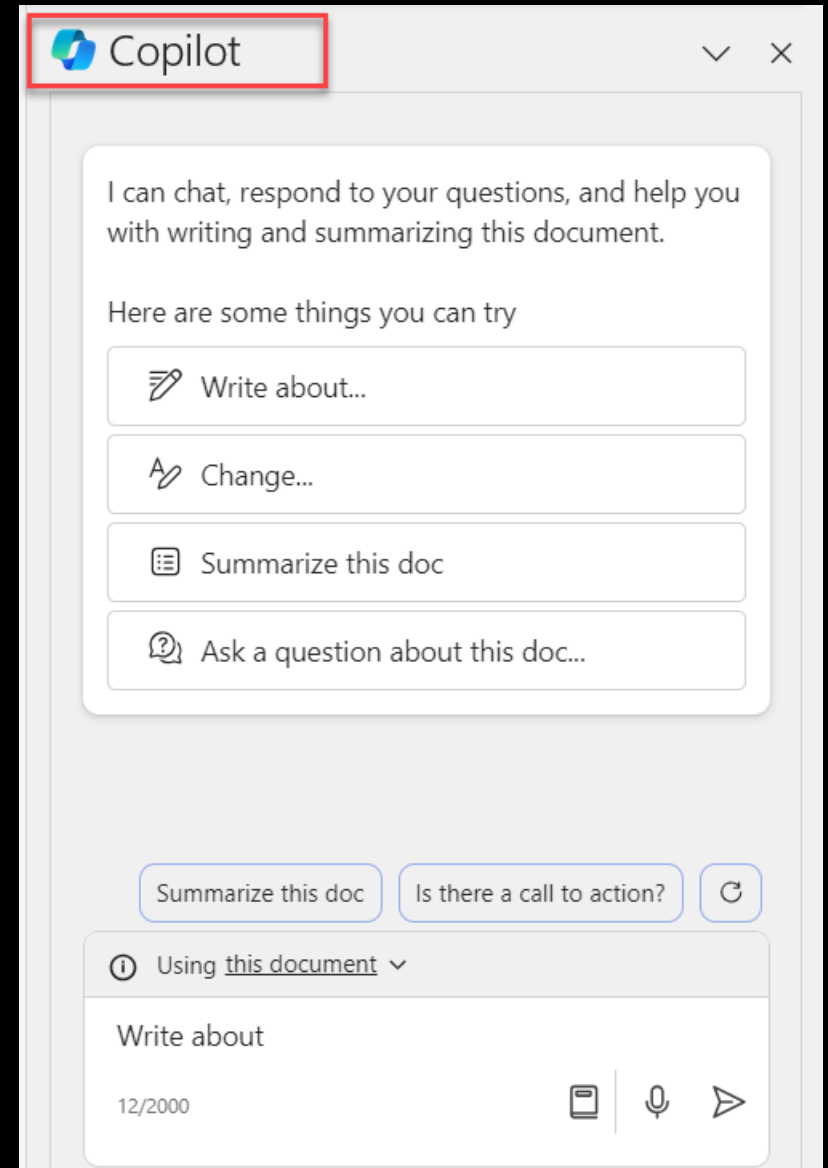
Copilot

I can chat, respond to your questions, and help you with writing and summarizing this document.

Here are some things you can try

Write about...

Change...

Summarize this doc

Ask a question about this doc...

Summarize this doc

Is there a call to action?

Using this document

Write about

12/2000